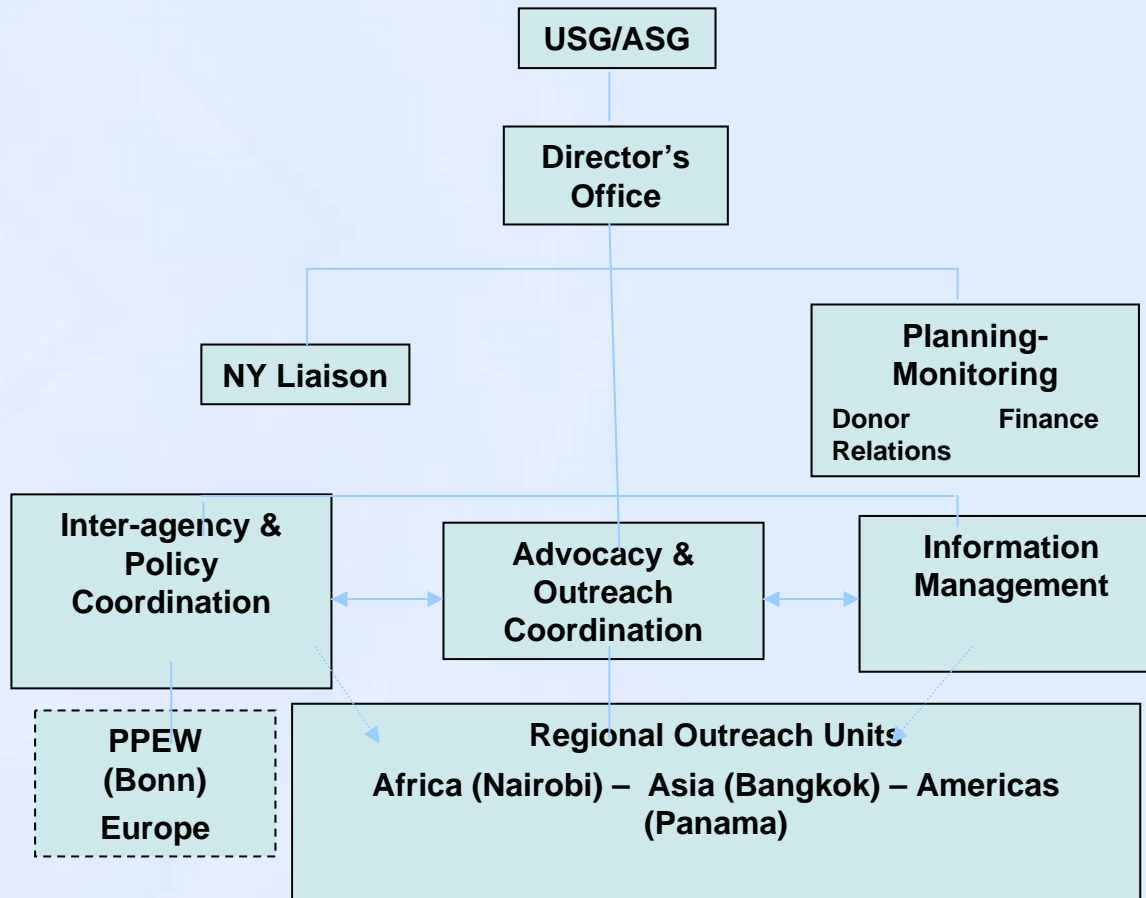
USG/ASG

Director's Office

NY Liaison

Planning-Monitoring
Donor Relations Finance

Inter-agency & Policy Coordination

Advocacy & Outreach Coordination

Information Management

PPEW (Bonn)
Europe

Regional Outreach Units
Africa (Nairobi) – Asia (Bangkok) – Americas (Panama)